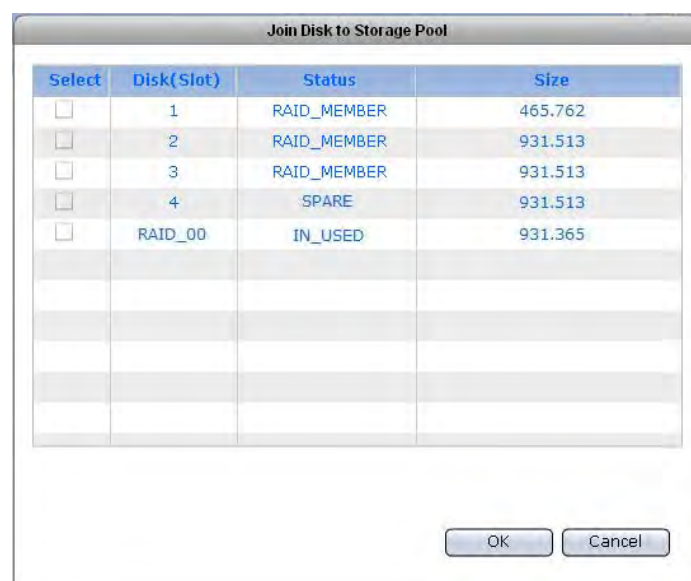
Join Disk to Storage Pool

| Select | Disk(Slot) | Status | Size |
|---|---|---|---|
| | 1 | RAID_MEMBER | 465.762 |
| | 2 | RAID_MEMBER | 931.513 |
| | 3 | RAID_MEMBER | 931.513 |
| | 4 | SPARE | 931.513 |
| | RAID_00 | IN_USED | 931.365 |

OK Cancel